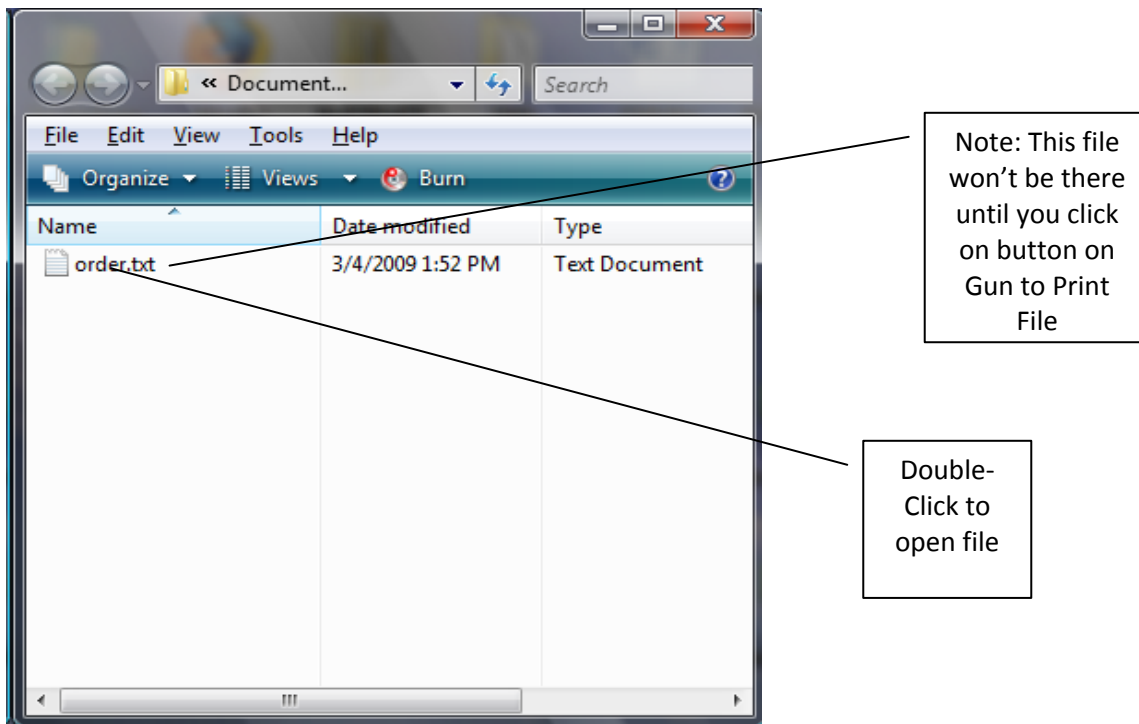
« Document...

Search

File Edit View Tools Help

Organize Views Burn

| Name | Date modified | Type |
|---|---|---|
| order.txt | 3/4/2009 1:52 PM | Text Document |

Note: This file won't be there until you click on button on Gun to Print File

Double-Click to open file